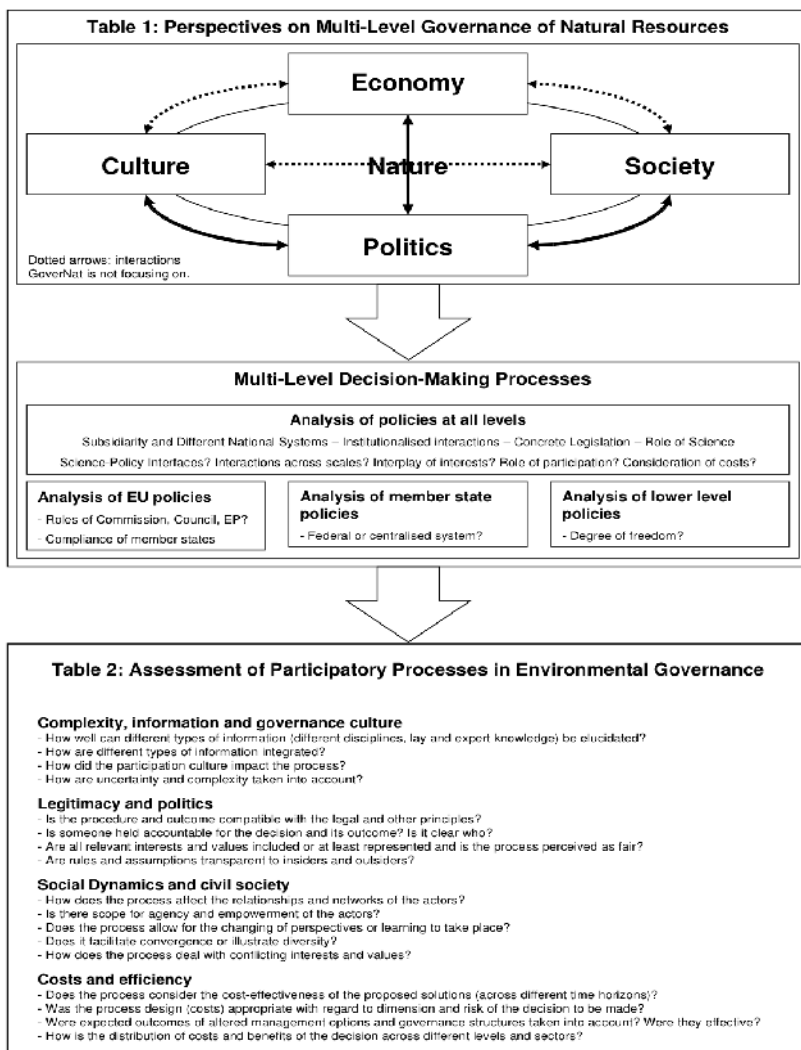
Table 1: Perspectives on Multi-Level Governance of Natural Resources

Economy

Culture

Nature

Society

Politics

Dotted arrows: interactions GoverNat is not focusing on.

Multi-Level Decision-Making Processes

Analysis of policies at all levels

Subsidiarity and Different National Systems – Institutionalised interactions – Concrete Legislation – Role of Science

Science-Policy interfaces? Interactions across scales? Interplay of interests? Role of participation? Consideration of costs?

Analysis of EU policies
- Roles of Commission, Council, EP?
- Compliance of member states

Analysis of member state policies
- Federal or centralised system?

Analysis of lower level policies
- Degree of freedom?

Table 2: Assessment of Participatory Processes in Environmental Governance

Complexity, information and governance culture
- How well can different types of information (different disciplines, lay and expert knowledge) be elucidated?
- How are different types of information integrated?
- How did the participation culture impact the process?
- How are uncertainty and complexity taken into account?

Legitimacy and politics
- Is the procedure and outcome compatible with the legal and other principles?
- Is someone held accountable for the decision and its outcome? Is it clear who?
- Are all relevant interests and values included or at least represented and is the process perceived as fair?
- Are rules and assumptions transparent to insiders and outsiders?

Social Dynamics and civil society
- How does the process affect the relationships and networks of the actors?
- Is there scope for agency and empowerment of the actors?
- Does the process allow for the changing of perspectives or learning to take place?
- Does it facilitate convergence or illustrate diversity?
- How does the process deal with conflicting interests and values?

Costs and efficiency
- Does the process consider the cost-effectiveness of the proposed solutions (across different time horizons)?
- Was the process design (costs) appropriate with regard to dimension and risk of the decision to be made?
- Were expected outcomes of altered management options and governance structures taken into account? Were they effective?
- How is the distribution of costs and benefits of the decision across different levels and sectors?